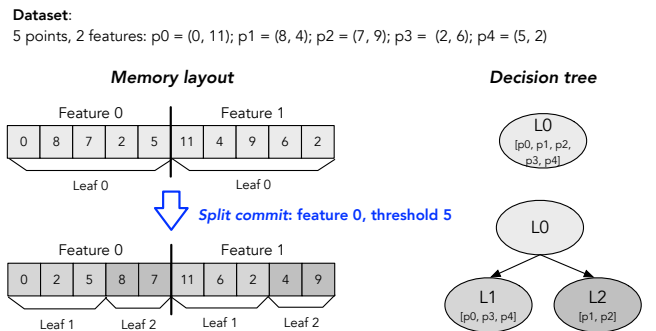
**Dataset**:

5 points, 2 features: p0 = (0, 11); p1 = (8, 4); p2 = (7, 9); p3 = (2, 6); p4 = (5, 2)

*Memory layout*

*Decision tree*

Feature 0

Feature 1

| 0 | 8 | 7 | 2 | 5 | 11 | 4 | 9 | 6 | 2 |
|---|---|---|---|---|---|---|---|---|---|

Leaf 0

Leaf 0

L0
[p0, p1, p2, p3, p4]

*Split commit*: **feature 0, threshold 5**

Feature 0

Feature 1

| 0 | 2 | 5 | 8 | 7 | 11 | 6 | 2 | 4 | 9 |
|---|---|---|---|---|---|---|---|---|---|

Leaf 1

Leaf 2

Leaf 1

Leaf 2

L0

L1
[p0, p3, p4]

L2
[p1, p2]